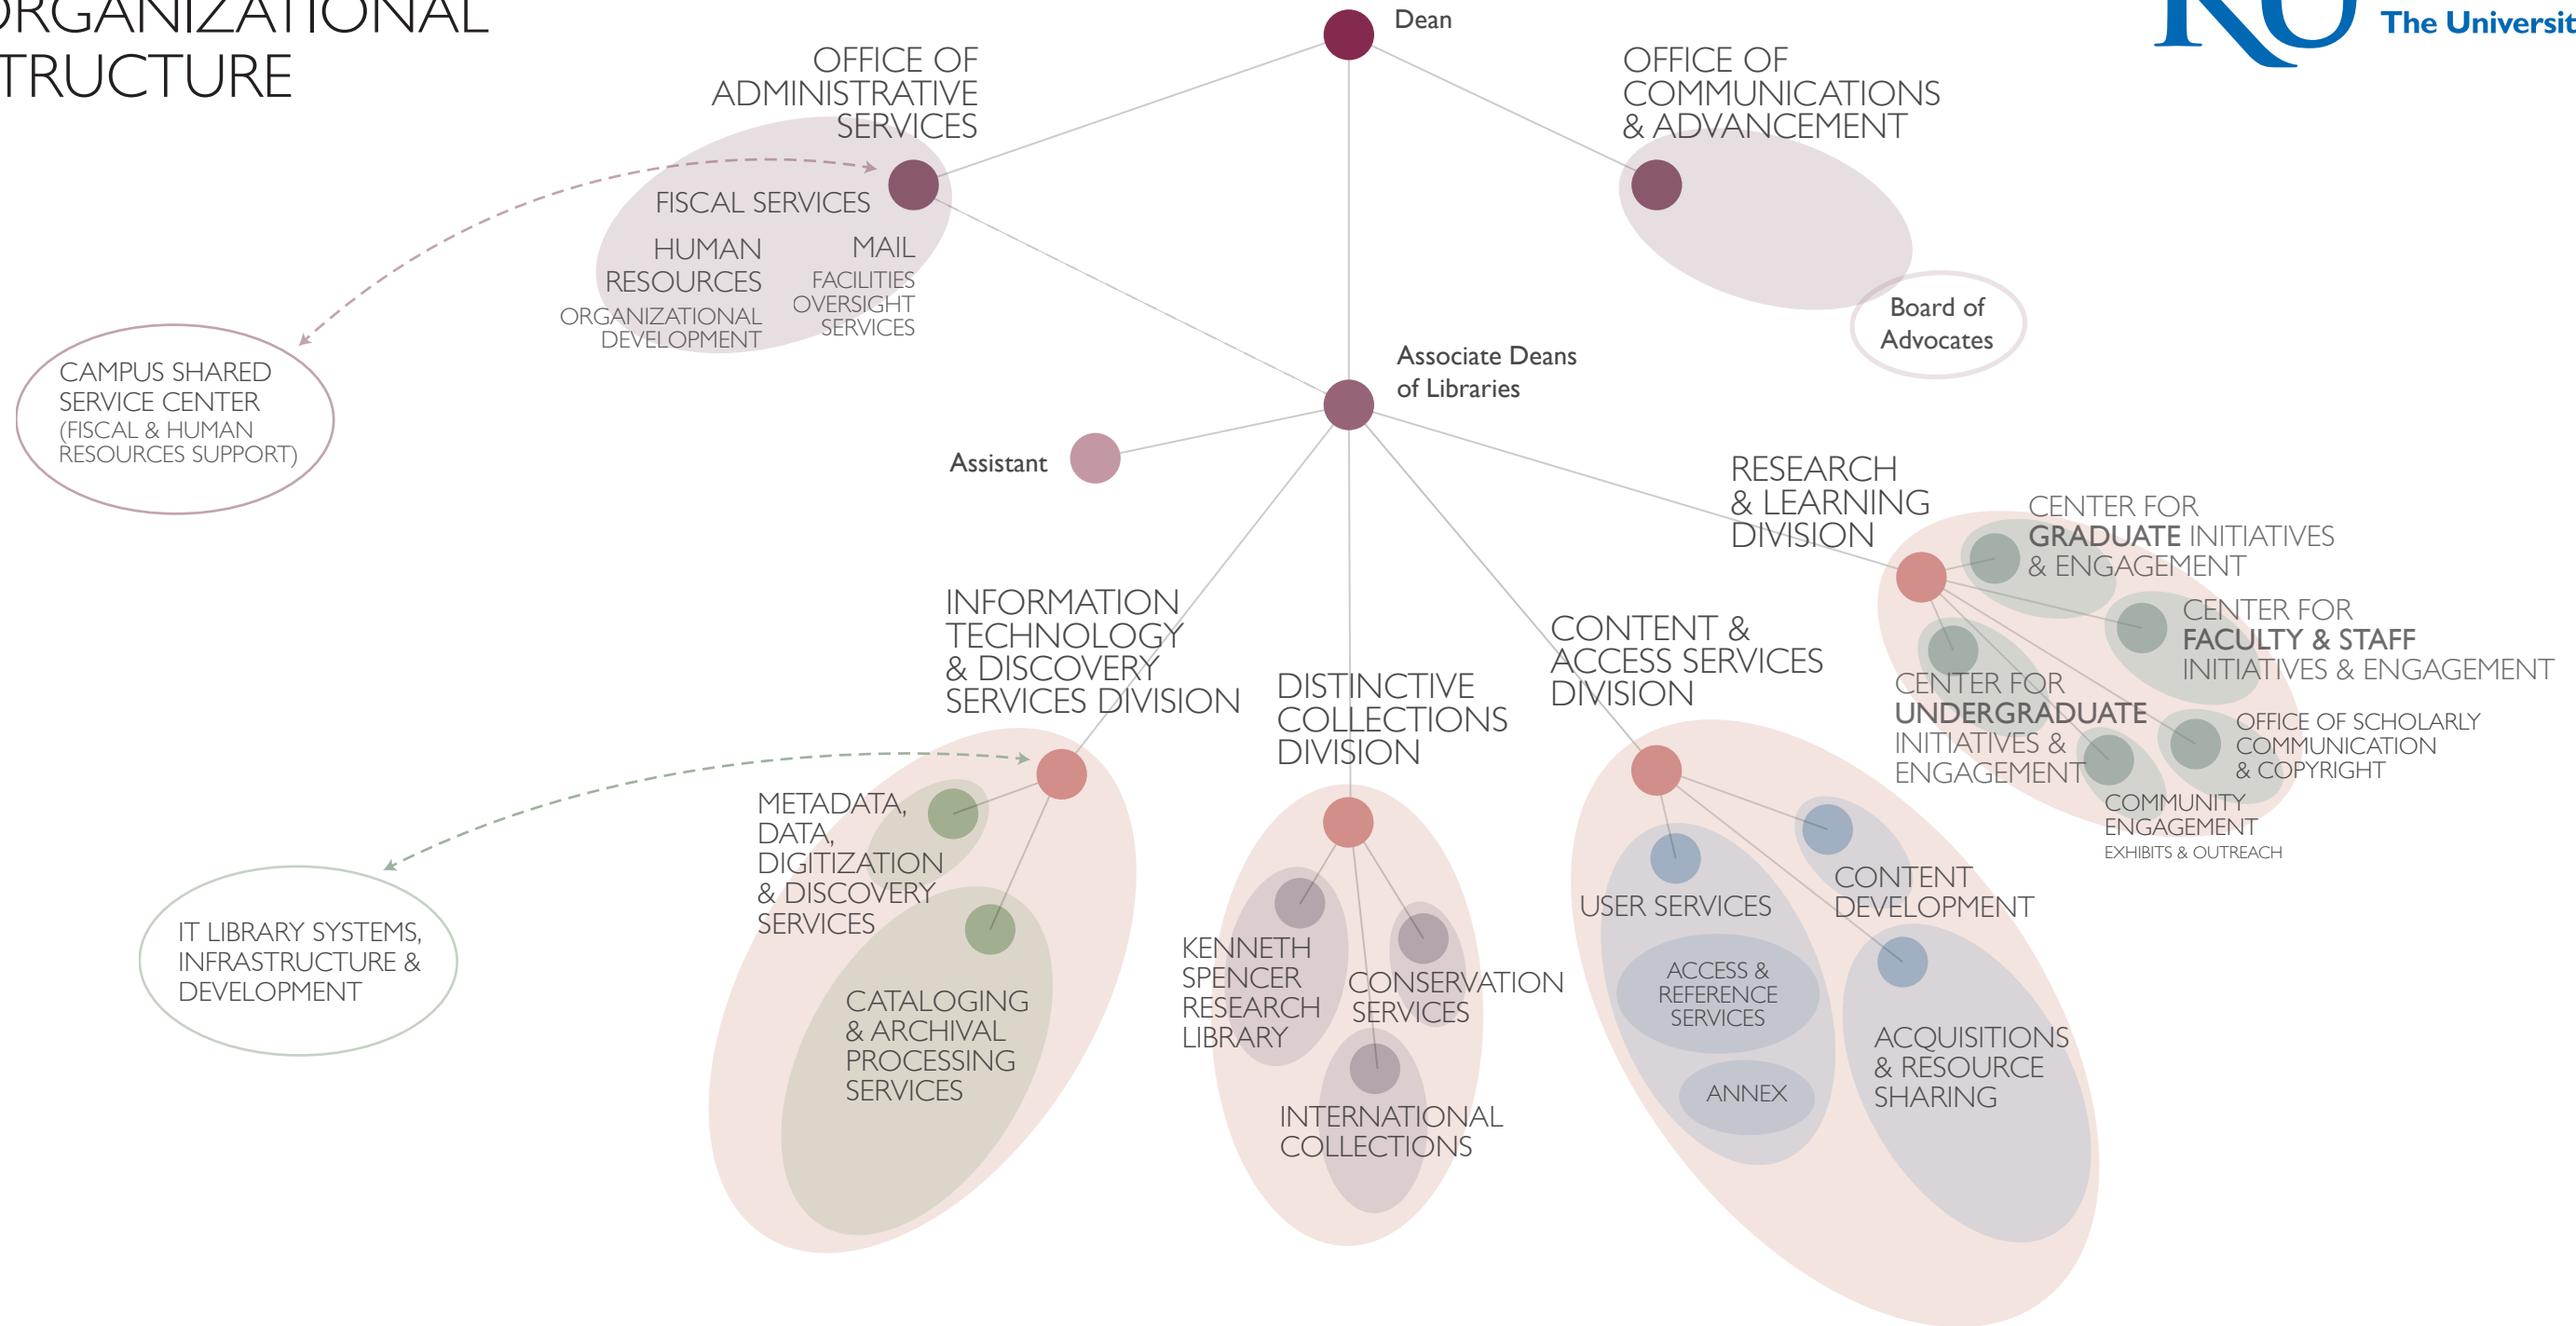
RGANIZATIONAL
TRUCTURE

The Universit

Dean

OFFICE OF ADMINISTRATIVE SERVICES

FISCAL SERVICES

HUMAN RESOURCES

ORGANIZATIONAL DEVELOPMENT

MAIL

FACILITIES OVERSIGHT SERVICES

OFFICE OF COMMUNICATIONS & ADVANCEMENT

Board of Advocates

CAMPUS SHARED SERVICE CENTER (FISCAL & HUMAN RESOURCES SUPPORT)

Associate Deans of Libraries

Assistant

RESEARCH & LEARNING DIVISION

CENTER FOR GRADUATE INITIATIVES & ENGAGEMENT

CENTER FOR FACULTY & STAFF INITIATIVES & ENGAGEMENT

CENTER FOR UNDERGRADUATE INITIATIVES & ENGAGEMENT

OFFICE OF SCHOLARLY COMMUNICATION & COPYRIGHT

COMMUNITY ENGAGEMENT
EXHIBITS & OUTREACH

INFORMATION TECHNOLOGY & DISCOVERY SERVICES DIVISION

METADATA, DATA, DIGITIZATION & DISCOVERY SERVICES

CATALOGING & ARCHIVAL PROCESSING SERVICES

IT LIBRARY SYSTEMS, INFRASTRUCTURE & DEVELOPMENT

DISTINCTIVE COLLECTIONS DIVISION

KENNETH SPENCER RESEARCH LIBRARY

CONSERVATION SERVICES

INTERNATIONAL COLLECTIONS

CONTENT & ACCESS SERVICES DIVISION

USER SERVICES

ACCESS & REFERENCE SERVICES

ANNEX

CONTENT DEVELOPMENT

ACQUISITIONS & RESOURCE SHARING